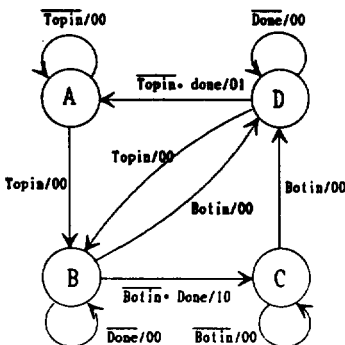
$\overline{\text{Topin}}$/00

$\overline{\text{Done}}$/00

A

$\overline{\text{Topin}}\cdot$ done/01

D

Topin/00

Topin/00

Botin/00

Botin/00

B

C

$\overline{\text{Botin}}\cdot$ Done/10

$\overline{\text{Done}}$/00

$\overline{\text{Botin}}$/00